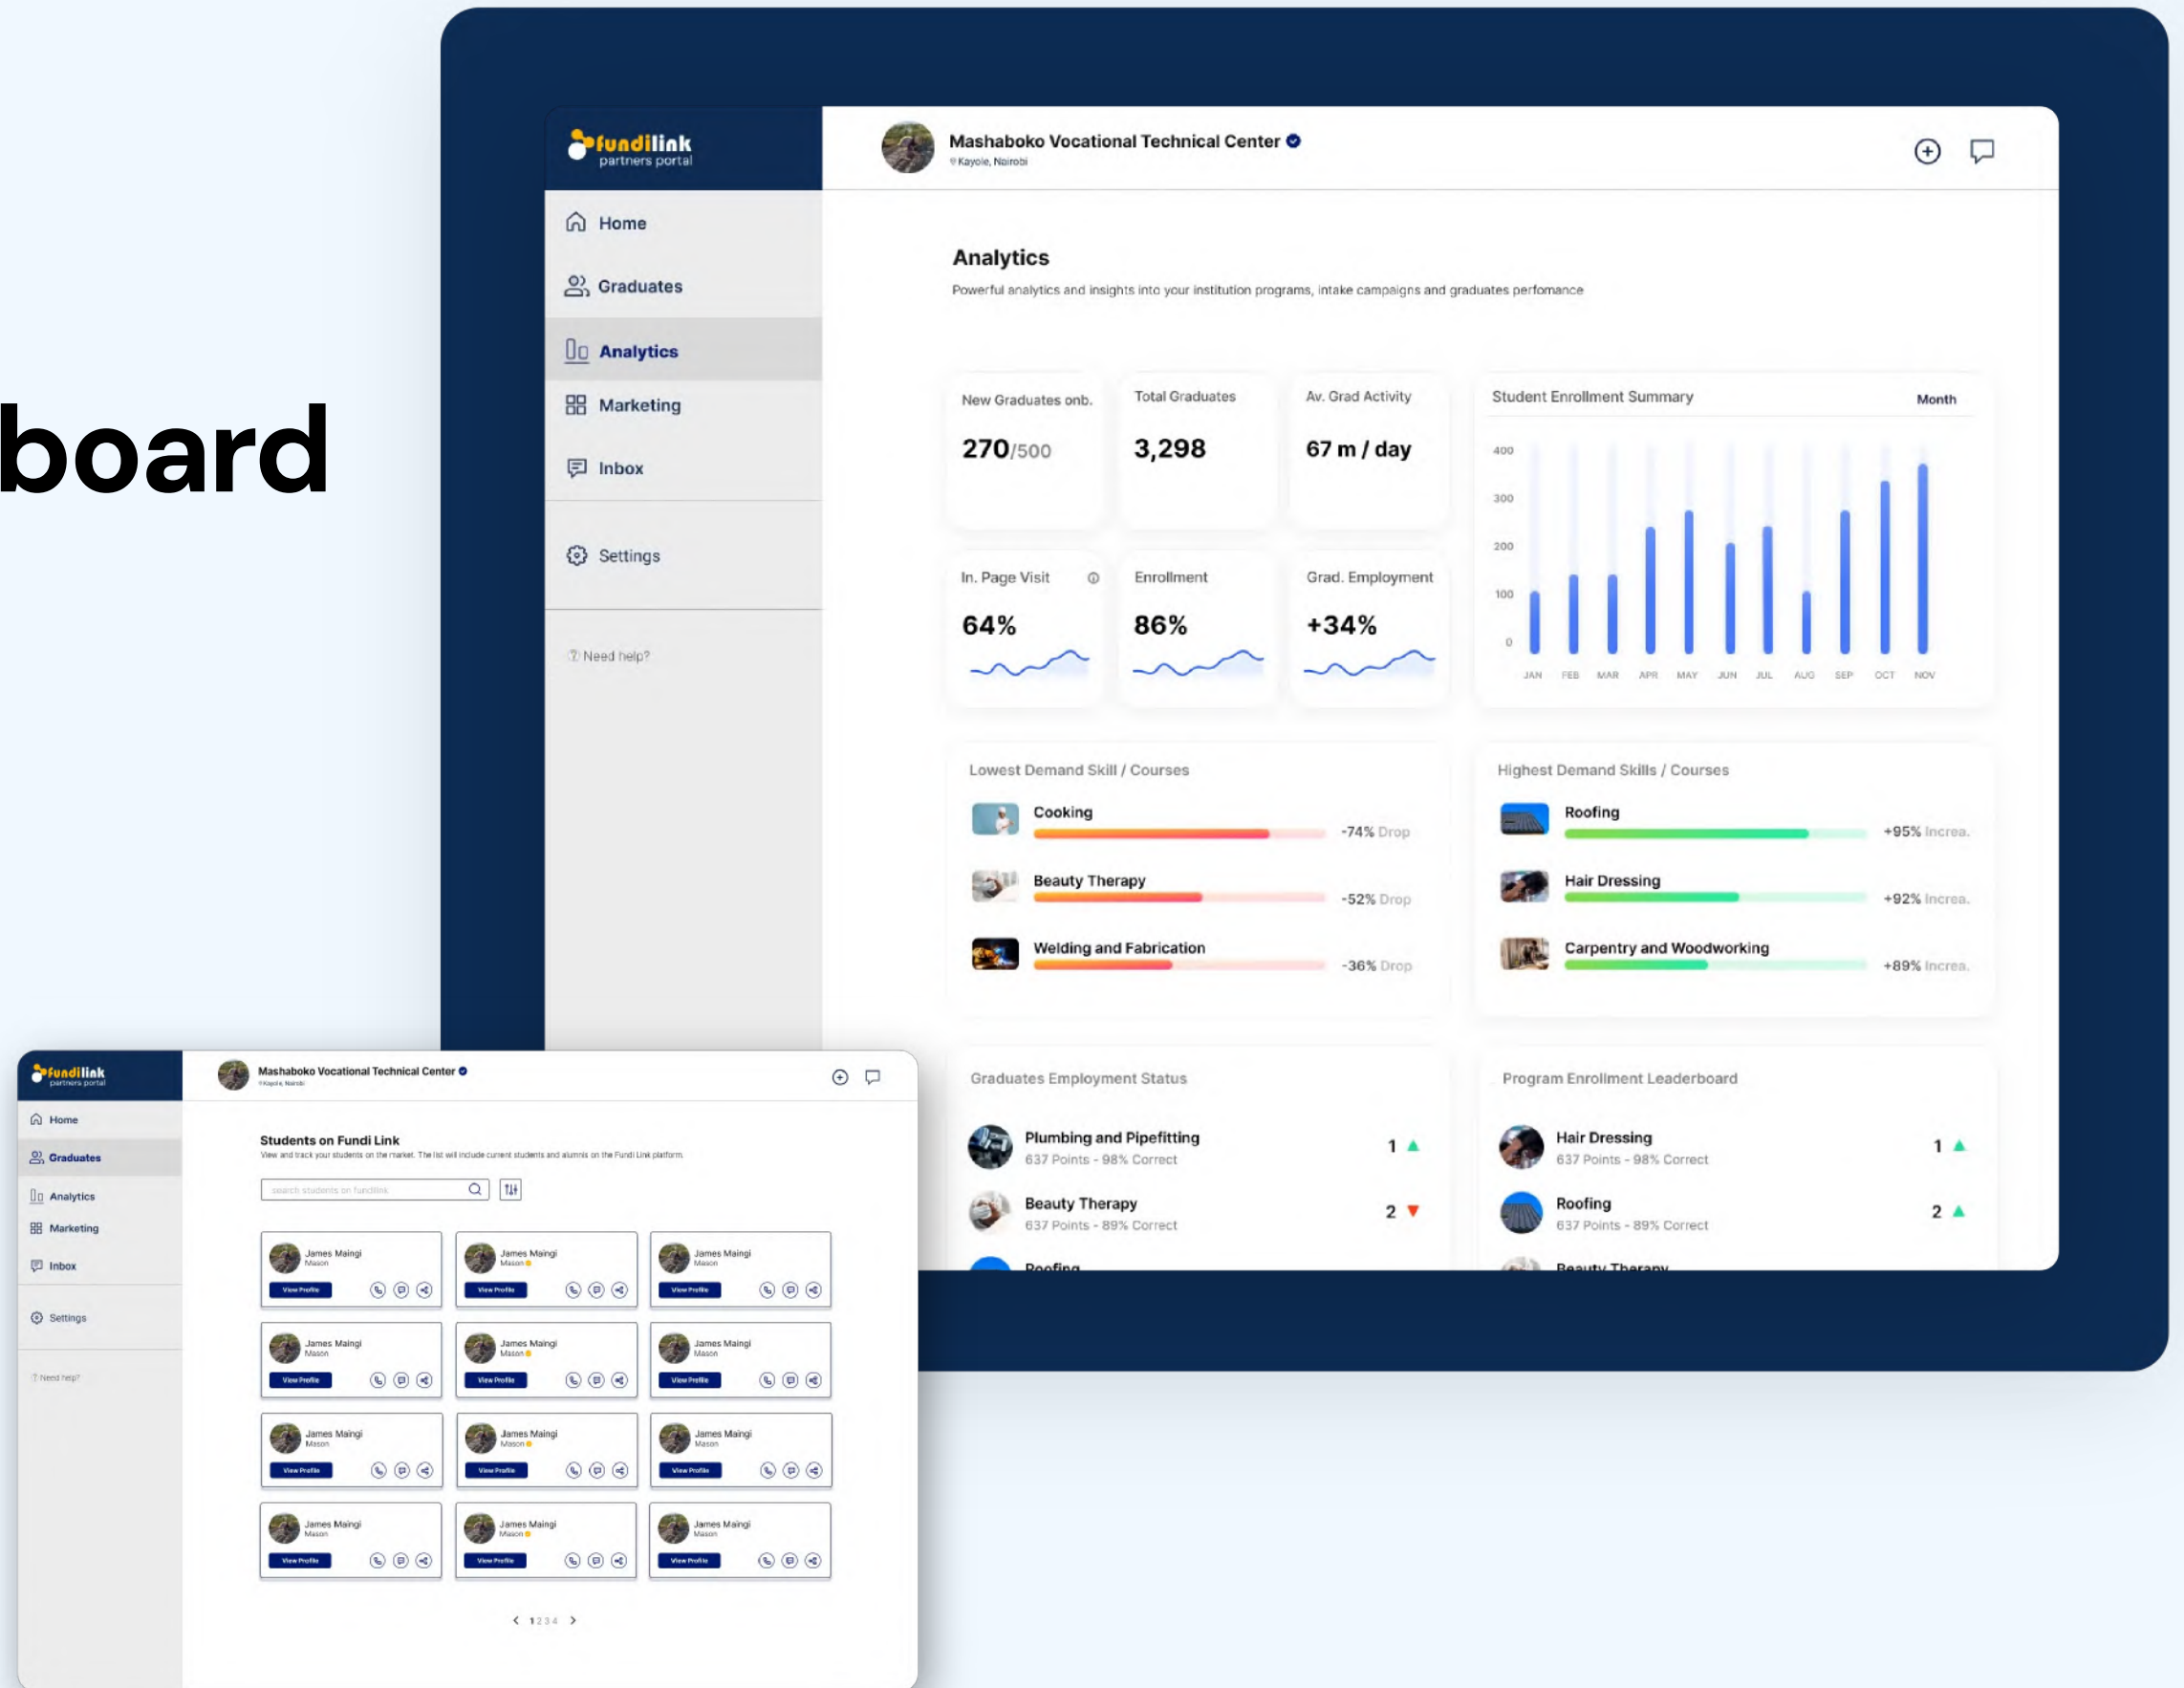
board

fundilink
partners portal

Home
Graduates
Analytics
Marketing
Inbox
Settings
Need help?

Mashaboko Vocational Technical Center
Kayole, Nairobi

Analytics
Powerful analytics and insights into your institution programs, intake campaigns and graduates perfomance

New Graduates onb.
270/500

Total Graduates
3,298

Av. Grad Activity
67 m / day

In. Page Visit
64%

Enrollment
86%

Grad. Employment
+34%

Student Enrollment Summary
Month
400
300
200
100
0
JAN FEB MAR APR MAY JUN JUL AUG SEP OCT NOV

Lowest Demand Skill / Courses
Cooking -74% Drop
Beauty Therapy -52% Drop
Welding and Fabrication -36% Drop

Highest Demand Skills / Courses
Roofing +95% Increa.
Hair Dressing +92% Increa.
Carpentry and Woodworking +89% Increa.

Graduates Employment Status
Plumbing and Pipefitting
637 Points - 98% Correct
1
Beauty Therapy
637 Points - 89% Correct
2
Roofing

Program Enrollment Leaderboard
Hair Dressing
637 Points - 98% Correct
1
Roofing
637 Points - 89% Correct
2
Beauty Therapy

fundilink
partners portal
Home
Graduates
Analytics
Marketing
Inbox
Settings
Need help?

Mashaboko Vocational Technical Center
Kayole, Nairobi

Students on Fundi Link
View and track your students on the market. The list will include current students and alumnis on the Fundi Link platform.
search students on fundilink

James Maingi
Mason
View Profile

1 2 3 4